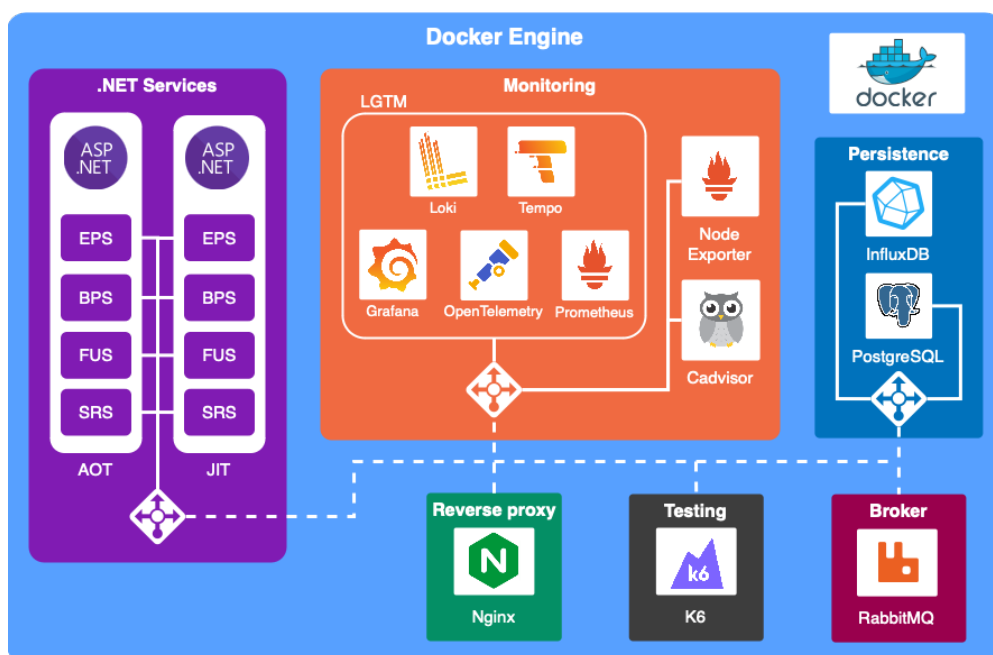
Docker Engine

docker

.NET Services

ASP.NET

EPS

BPS

FUS

SRS

AOT

ASP.NET

EPS

BPS

FUS

SRS

JIT

Monitoring

LGTM

Loki

Tempo

Grafana

OpenTelemetry

Prometheus

Node Exporter

Cadvisor

Persistence

InfluxDB

PostgreSQL

Reverse proxy

N

Nginx

Testing

k6

K6

Broker

RabbitMQ